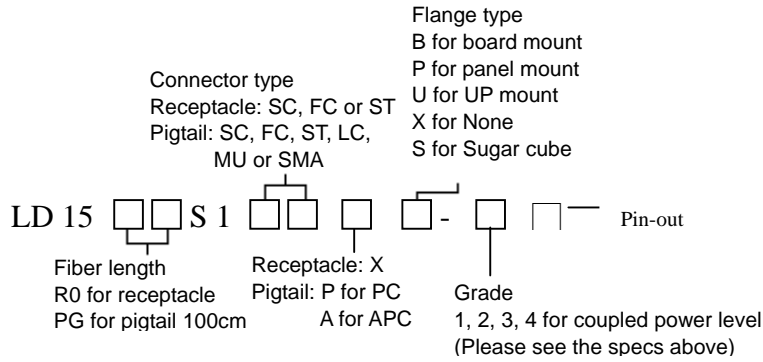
Flange type
B for board mount
P for panel mount
U for UP mount
X for None
S for Sugar cube

Connector type
Receptacle: SC, FC or ST
Pigtail: SC, FC, ST, LC, MU or SMA

LD 15 S 1 -

Pin-out

Fiber length
R0 for receptacle
PG for pigtail 100cm

Receptacle: X
Pigtail: P for PC
A for APC

Grade
1, 2, 3, 4 for coupled power level
(Please see the specs above)